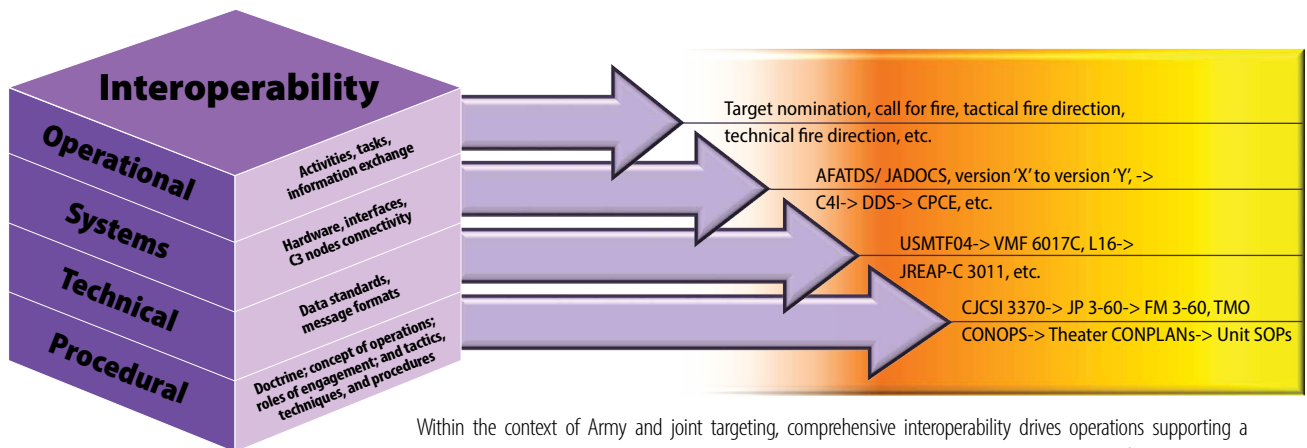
Interoperability

Operational

Systems

Technical

Procedural

Activities, tasks, information exchange

Hardware, interfaces, C3 nodes connectivity

Data standards, message formats

Doctrine; concept of operations; roles of engagement; and tactics, techniques, and procedures

Target nomination, call for fire, tactical fire direction, technical fire direction, etc.

AFATDS/ JADOCS, version 'X' to version 'Y', -> C4I-> DDS-> CPCE, etc.

USMTF04-> VMF 6017C, L16-> JREAP-C 3011, etc.

CJCSI 3370-> JP 3-60-> FM 3-60, TMO CONOPS-> Theater CONPLANs-> Unit SOPs

Within the context of Army and joint targeting, comprehensive interoperability drives operations supporting a